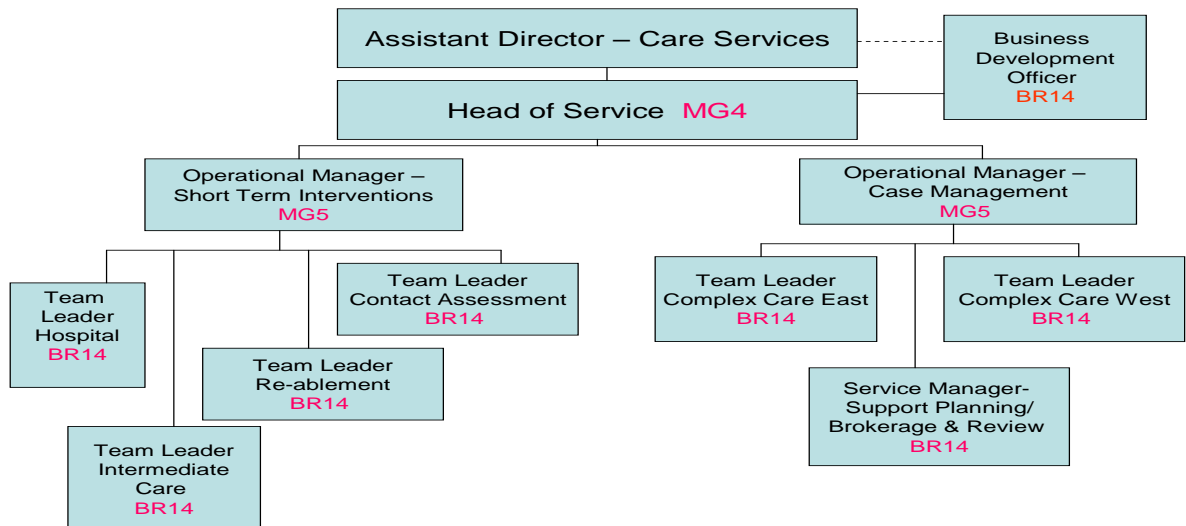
Assistant Director – Care Services

Business Development Officer BR14

Head of Service MG4

Operational Manager – Short Term Interventions MG5

Operational Manager – Case Management MG5

Team Leader Hospital BR14

Team Leader Intermediate Care BR14

Team Leader Re-ablement BR14

Team Leader Contact Assessment BR14

Team Leader Complex Care East BR14

Service Manager- Support Planning/ Brokerage & Review BR14

Team Leader Complex Care West BR14